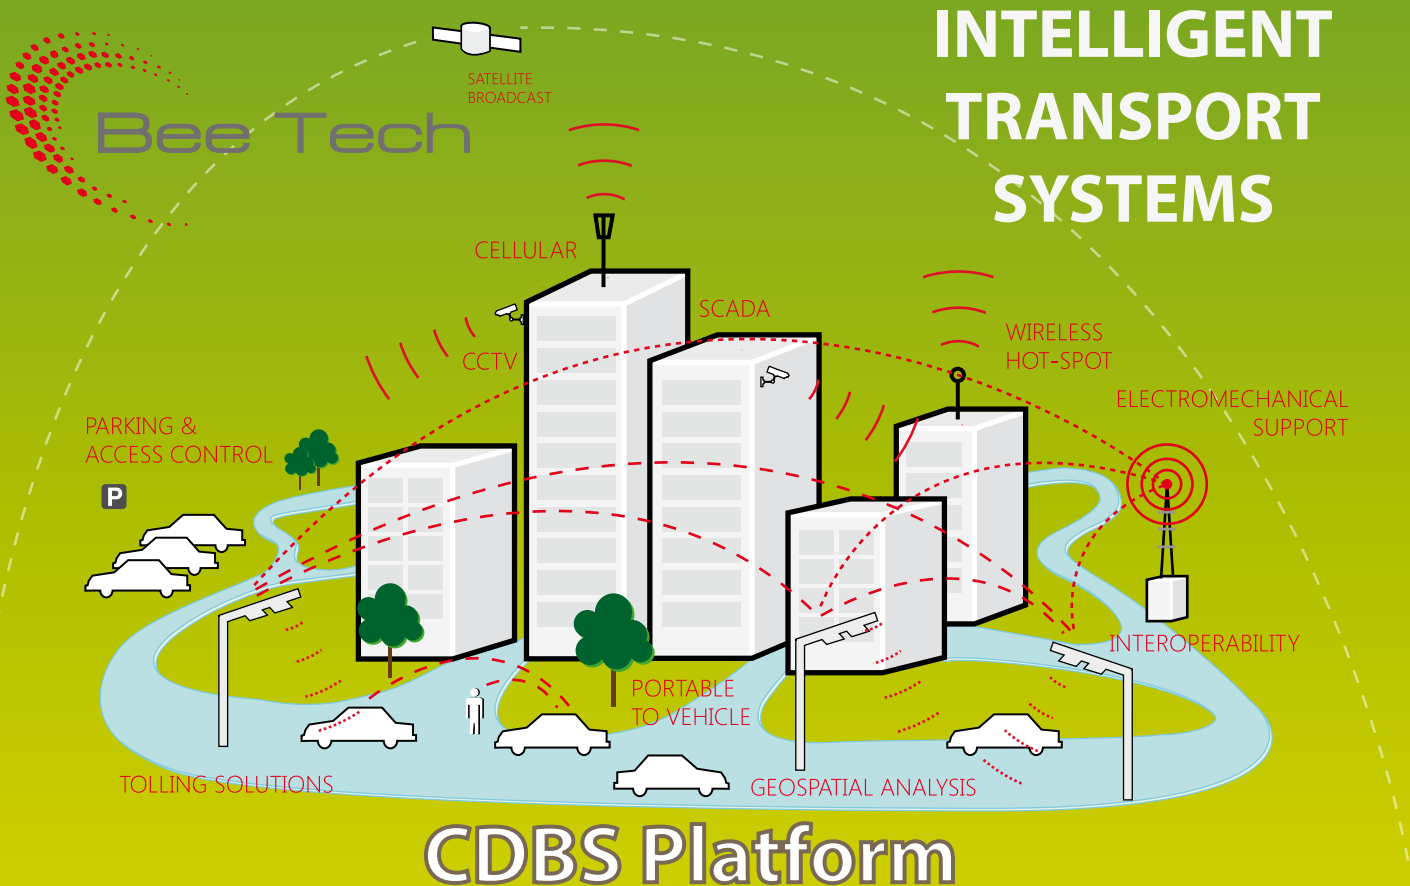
Bee Tech

SATELLITE BROADCAST

INTELLIGENT TRANSPORT SYSTEMS

CELLULAR

SCADA

CCTV

WIRELESS HOT-SPOT

ELECTROMECHANICAL SUPPORT

PARKING & ACCESS CONTROL

P

INTEROPERABILITY

PORTABLE TO VEHICLE

TOLLING SOLUTIONS

GEOSPATIAL ANALYSIS

CDBS Platform